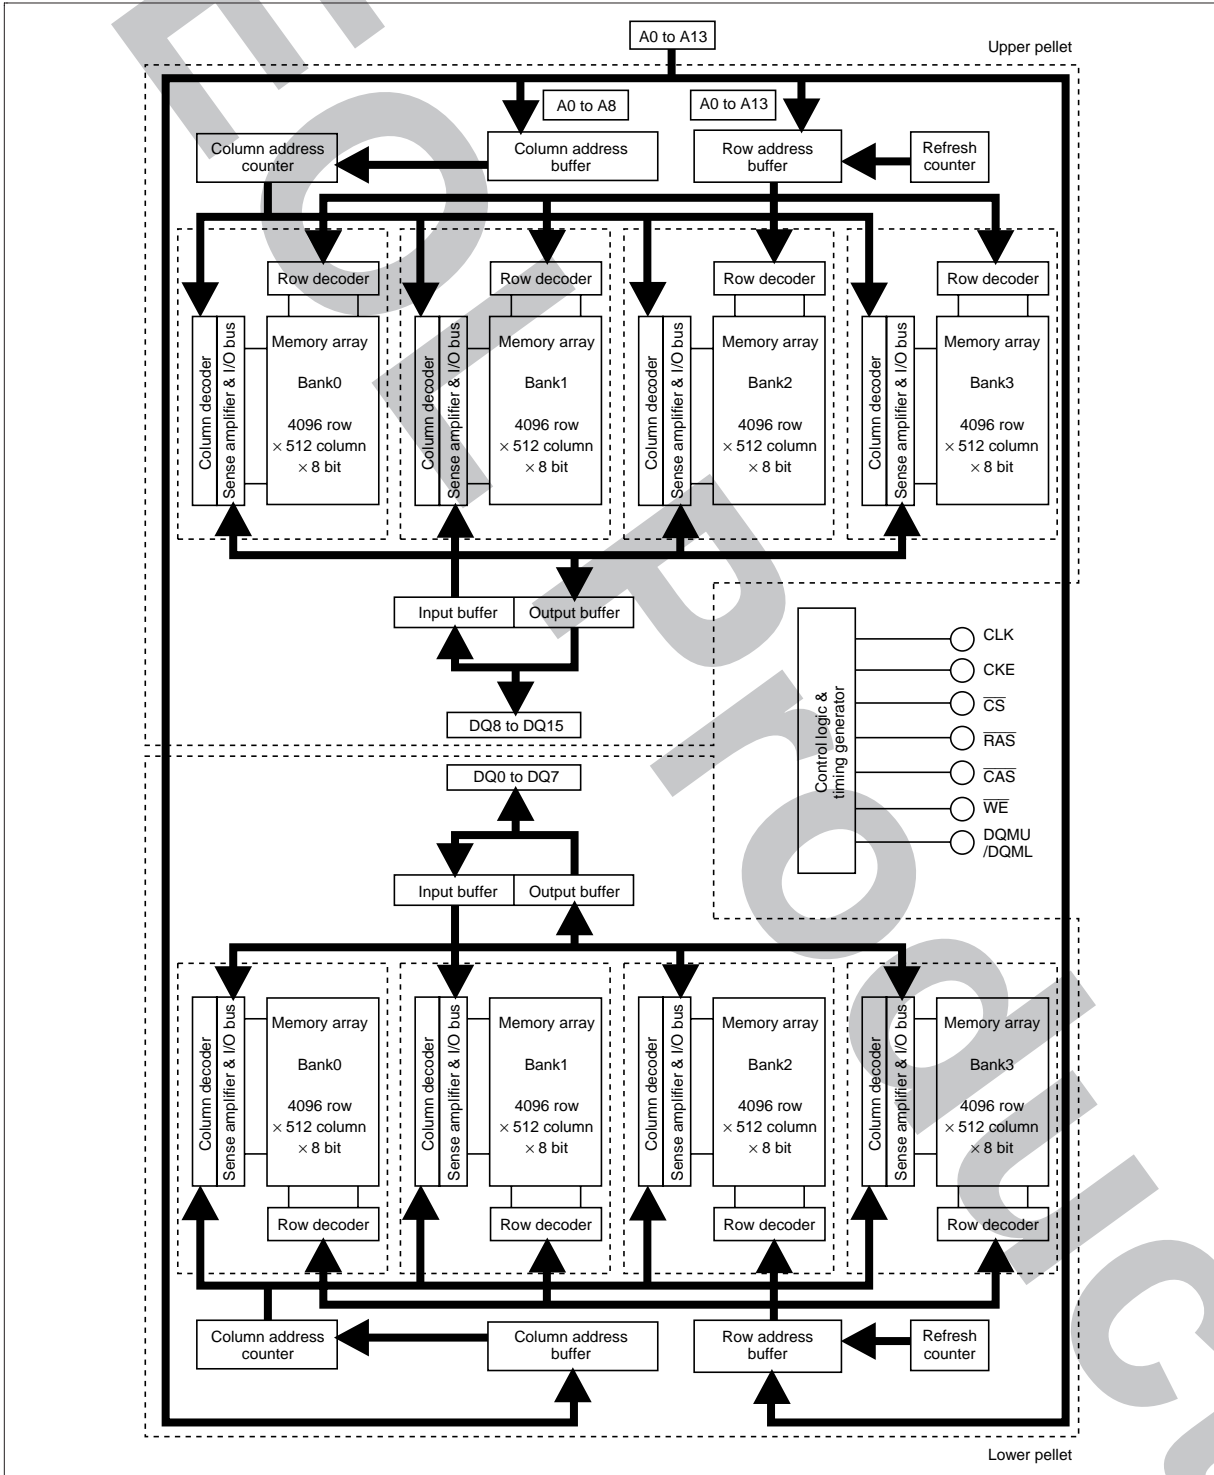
A0 to A13

Upper pellet

A0 to A8

A0 to A13

Column address counter

Column address buffer

Row address buffer

Refresh counter

Row decoder

Column decoder

Sense amplifier & I/O bus

Memory array

Bank0

4096 row
× 512 column
× 8 bit

Row decoder

Column decoder

Sense amplifier & I/O bus

Memory array

Bank1

4096 row
× 512 column
× 8 bit

Row decoder

Column decoder

Sense amplifier & I/O bus

Memory array

Bank2

4096 row
× 512 column
× 8 bit

Row decoder

Column decoder

Sense amplifier & I/O bus

Memory array

Bank3

4096 row
× 512 column
× 8 bit

Input buffer

Output buffer

DQ8 to DQ15

Control logic & timing generator

CLK

CKE

$\overline{CS}$

$\overline{RAS}$

$\overline{CAS}$

$\overline{WE}$

DQMU
/DQML

DQ0 to DQ7

Input buffer

Output buffer

Column decoder

Sense amplifier & I/O bus

Memory array

Bank0

4096 row
× 512 column
× 8 bit

Row decoder

Column decoder

Sense amplifier & I/O bus

Memory array

Bank1

4096 row
× 512 column
× 8 bit

Row decoder

Column decoder

Sense amplifier & I/O bus

Memory array

Bank2

4096 row
× 512 column
× 8 bit

Row decoder

Column decoder

Sense amplifier & I/O bus

Memory array

Bank3

4096 row
× 512 column
× 8 bit

Row decoder

Column address counter

Column address buffer

Row address buffer

Refresh counter

Lower pellet